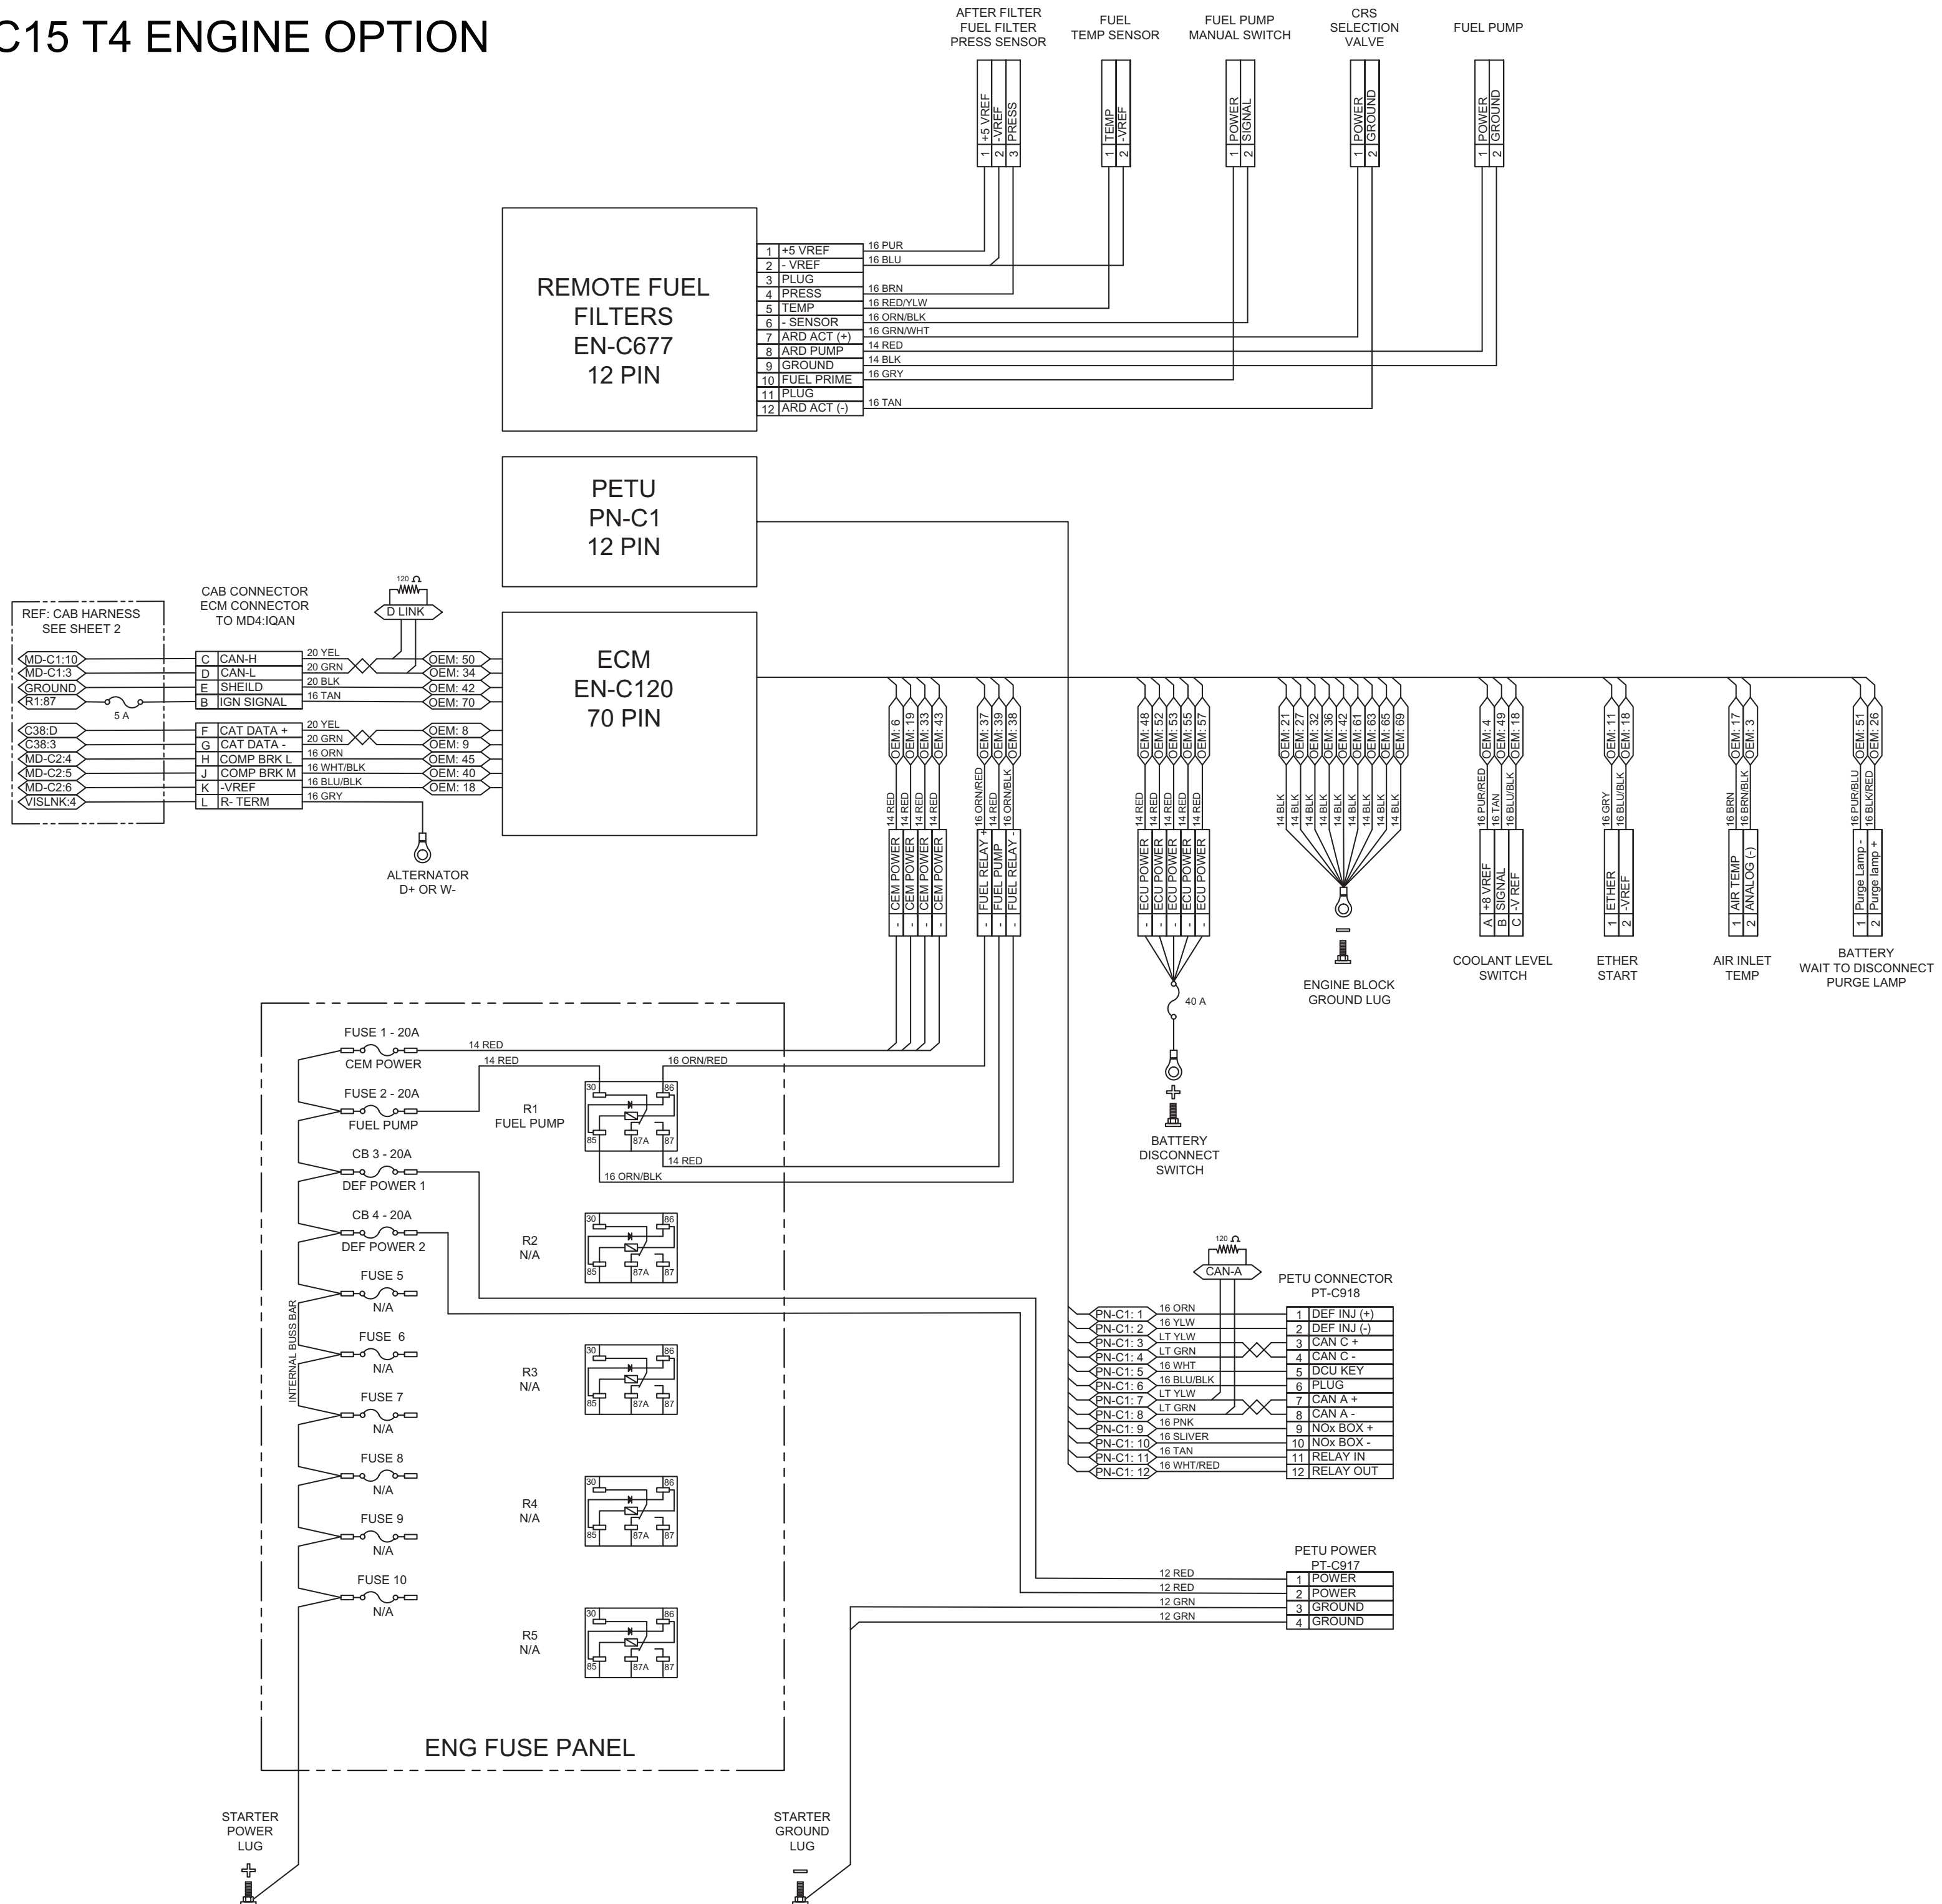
C15 T4 ENGINE OPTION

AFTER FILTER FUEL FILTER PRESS SENSOR
1 +5 VREF
2 -VREF
3 PRESS

FUEL TEMP SENSOR
1 TEMP
2 -VREF

FUEL PUMP MANUAL SWITCH
1 POWER
2 SIGNAL

CRS SELECTION VALVE
1 POWER
2 GROUND

FUEL PUMP
1 POWER
2 GROUND

REMOTE FUEL FILTERS EN-C677 12 PIN

| | | |
|---|---|---|
| 1 | +5 VREF | 16 PUR |
| 2 | - VREF | 16 BLU |
| 3 | PLUG | |
| 4 | PRESS | 16 BRN |
| 5 | TEMP | 16 RED/YLW |
| 6 | - SENSOR | 16 ORN/BLK |
| 7 | ARD ACT (+) | 16 GRN/WHT |
| 8 | ARD PUMP | 14 RED |
| 9 | GROUND | 14 BLK |
| 10 | FUEL PRIME | 16 GRY |
| 11 | PLUG | |
| 12 | ARD ACT (-) | 16 TAN |

PETU PN-C1 12 PIN

REF: CAB HARNESS SEE SHEET 2

CAB CONNECTOR ECM CONNECTOR TO MD4:IQAN

120 Ω
D LINK

| | | | | |
|---|---|---|---|---|
| MD-C1:10 | C | CAN-H | 20 YEL | OEM: 50 |
| MD-C1:3 | D | CAN-L | 20 GRN | OEM: 34 |
| GROUND | E | SHEILD | 20 BLK | OEM: 42 |
| R1:87 | B | IGN SIGNAL | 16 TAN | OEM: 70 |
| C38:D | F | CAT DATA + | 20 YEL | OEM: 8 |
| C38:3 | G | CAT DATA - | 20 GRN | OEM: 9 |
| MD-C2:4 | H | COMP BRK L | 16 ORN | OEM: 45 |
| MD-C2:5 | J | COMP BRK M | 16 WHT/BLK | OEM: 40 |
| MD-C2:6 | K | -VREF | 16 BLU/BLK | OEM: 18 |
| VISLNK:4 | L | R- TERM | 16 GRY | |

5 A

ALTERNATOR D+ OR W-

ECM EN-C120 70 PIN

OEM: 6 OEM: 19 OEM: 33 OEM: 43
14 RED 14 RED 14 RED 14 RED
CEM POWER CEM POWER CEM POWER CEM POWER

OEM: 37 OEM: 39 OEM: 38
16 ORN/RED 14 RED 16 ORN/BLK
FUEL RELAY + FUEL PUMP FUEL RELAY -

OEM: 48 OEM: 52 OEM: 53 OEM: 55 OEM: 57
14 RED 14 RED 14 RED 14 RED 14 RED
ECU POWER ECU POWER ECU POWER ECU POWER ECU POWER
40 A
BATTERY DISCONNECT SWITCH

OEM: 21 OEM: 27 OEM: 32 OEM: 36 OEM: 42 OEM: 61 OEM: 63 OEM: 65 OEM: 69
14 BLK 14 BLK 14 BLK 14 BLK 14 BLK 14 BLK 14 BLK 14 BLK 14 BLK
ENGINE BLOCK GROUND LUG

OEM: 4 OEM: 49 OEM: 18
16 PUR/RED 16 TAN 16 BLU/BLK
A +8 VREF B SIGNAL C -V REF
COOLANT LEVEL SWITCH

OEM: 11 OEM: 18
16 GRY 16 BLU/BLK
1 ETHER 2 -VREF
ETHER START

OEM: 17 OEM: 3
16 BRN 16 BRN/BLK
1 AIR TEMP 2 ANALOG (-)
AIR INLET TEMP

OEM: 51 OEM: 26
16 PUR/BLU 16 BLK/RED
1 Purge Lamp - 2 Purge lamp +
BATTERY WAIT TO DISCONNECT PURGE LAMP

FUSE 1 - 20A
CEM POWER
14 RED
14 RED
16 ORN/RED
FUSE 2 - 20A
FUEL PUMP
R1 FUEL PUMP
30 86 85 87A 87
14 RED
16 ORN/BLK
CB 3 - 20A
DEF POWER 1
CB 4 - 20A
DEF POWER 2
R2 N/A
FUSE 5
N/A
FUSE 6
N/A
R3 N/A
FUSE 7
N/A
FUSE 8
N/A
R4 N/A
FUSE 9
N/A
FUSE 10
N/A
R5 N/A
INTERNAL BUSS BAR
ENG FUSE PANEL

120 Ω
CAN-A
PETU CONNECTOR PT-C918

| | | | |
|---|---|---|---|
| PN-C1: 1 | 16 ORN | 1 | DEF INJ (+) |
| PN-C1: 2 | 16 YLW | 2 | DEF INJ (-) |
| PN-C1: 3 | LT YLW | 3 | CAN C + |
| PN-C1: 4 | LT GRN | 4 | CAN C - |
| PN-C1: 5 | 16 WHT | 5 | DCU KEY |
| PN-C1: 6 | 16 BLU/BLK | 6 | PLUG |
| PN-C1: 7 | LT YLW | 7 | CAN A + |
| PN-C1: 8 | LT GRN | 8 | CAN A - |
| PN-C1: 9 | 16 PNK | 9 | NOx BOX + |
| PN-C1: 10 | 16 SLIVER | 10 | NOx BOX - |
| PN-C1: 11 | 16 TAN | 11 | RELAY IN |
| PN-C1: 12 | 16 WHT/RED | 12 | RELAY OUT |

PETU POWER PT-C917

| | | |
|---|---|---|
| 12 RED | 1 | POWER |
| 12 RED | 2 | POWER |
| 12 GRN | 3 | GROUND |
| 12 GRN | 4 | GROUND |

STARTER POWER LUG
+
STARTER GROUND LUG
−